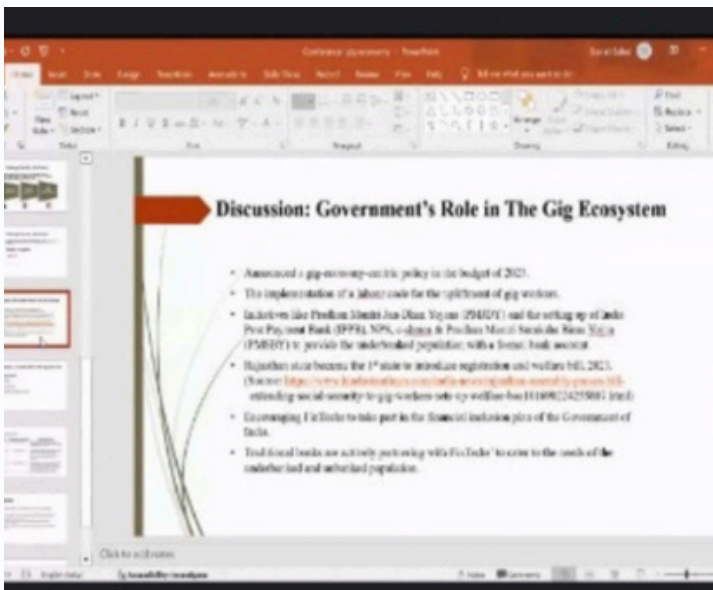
Discussion: Government's Role in The Gig Ecosystem

- Announced a gig-economy-centric policy in the budget of 2023.
- The implementation of a labour code for the upliftment of gig workers.
- Initiatives like Pradhan Mantri Jan Dhan Yojana (PMJDY) and the setting up of India Post Payment Bank (IPPB), NPS, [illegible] & Pradhan Mantri Suraksha Bima Yojana (PMSBY) to provide the underbanked population with a formal bank account.
- Rajasthan state became the 1st state to introduce registration and welfare bill, 2023. (Source: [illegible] extending social security to gig workers sets up welfare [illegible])
- Encouraging FinTechs to take part in the financial inclusion plan of the Government of India.
- Traditional banks are actively partnering with FinTechs to cater to the needs of the underbanked and unbanked population.

Click to add notes